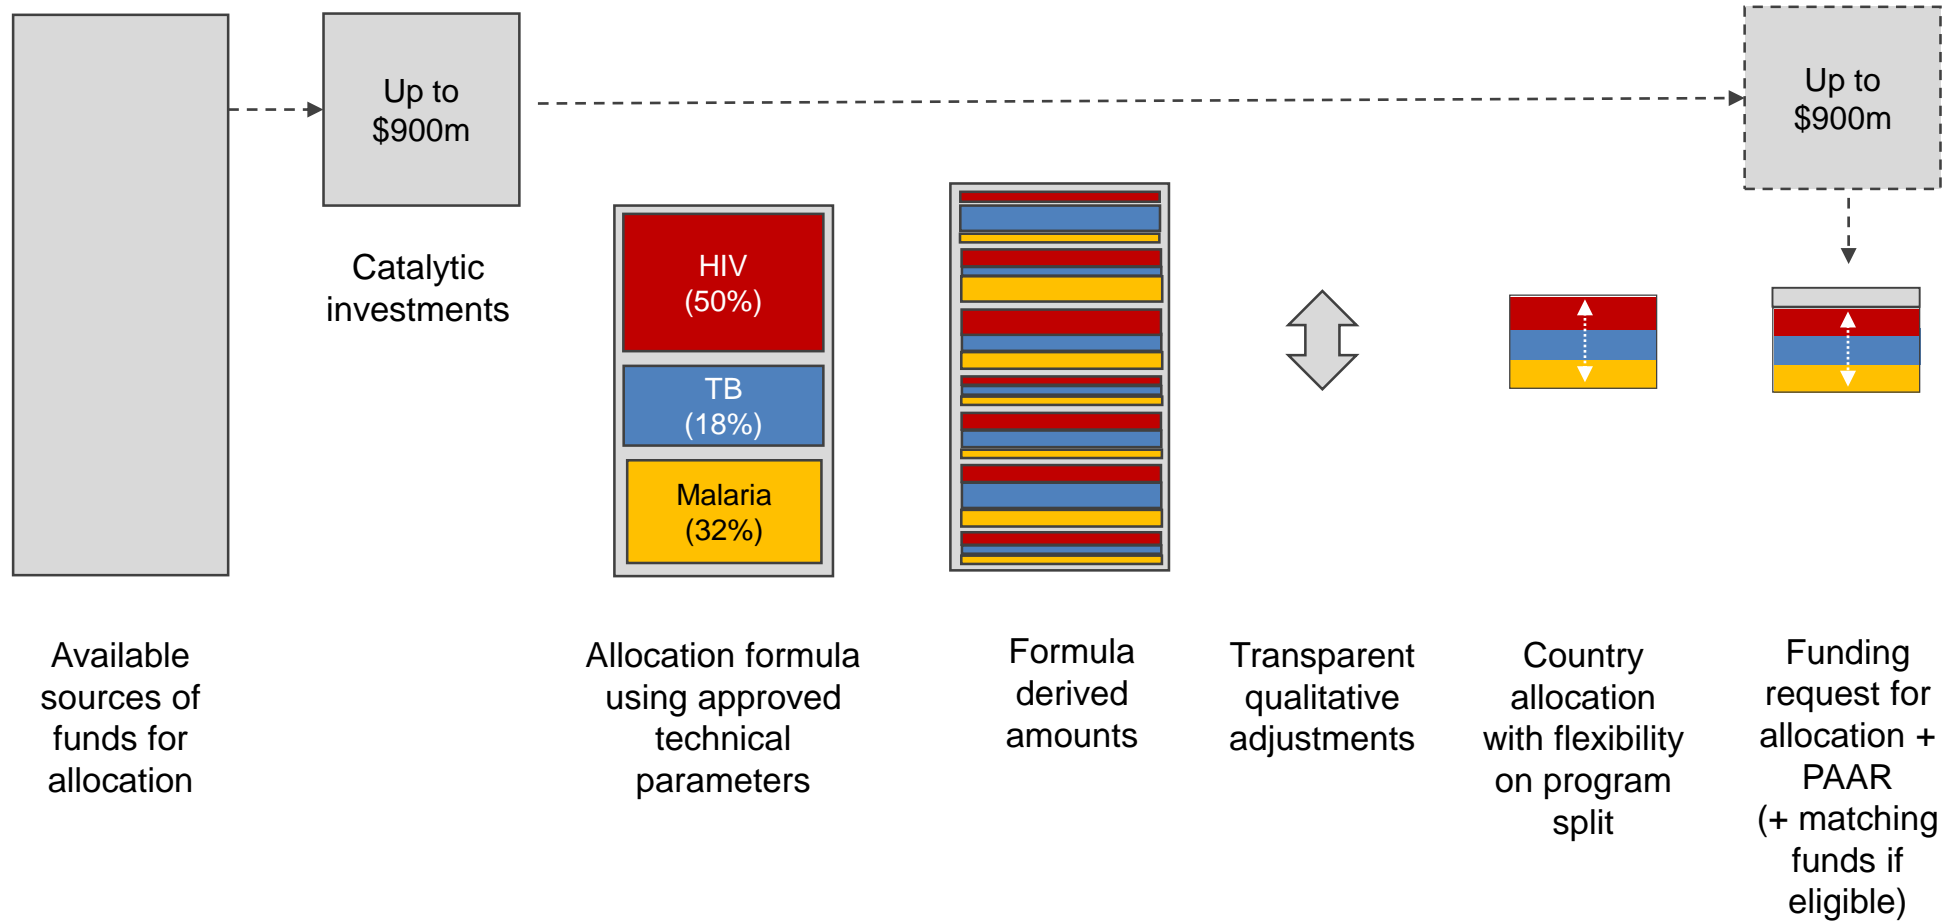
Up to $900m

Catalytic investments

Up to $900m

HIV (50%)

TB (18%)

Malaria (32%)

Available sources of funds for allocation

Allocation formula using approved technical parameters

Formula derived amounts

Transparent qualitative adjustments

Country allocation with flexibility on program split

Funding request for allocation + PAAR (+ matching funds if eligible)